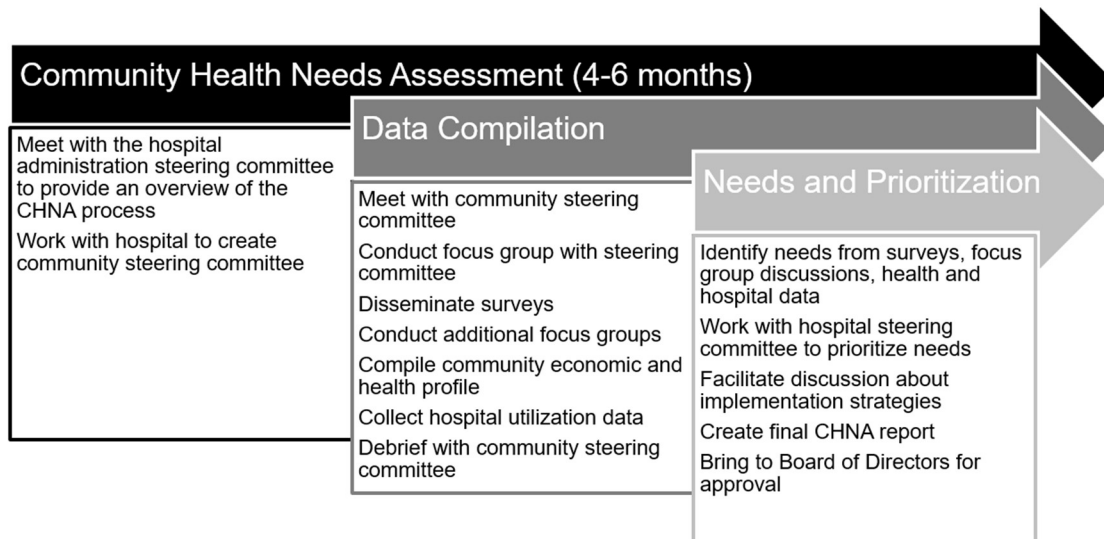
Community Health Needs Assessment (4-6 months)

Meet with the hospital administration steering committee to provide an overview of the CHNA process

Work with hospital to create community steering committee

Data Compilation

Meet with community steering committee

Conduct focus group with steering committee

Disseminate surveys

Conduct additional focus groups

Compile community economic and health profile

Collect hospital utilization data

Debrief with community steering committee

Needs and Prioritization

Identify needs from surveys, focus group discussions, health and hospital data

Work with hospital steering committee to prioritize needs

Facilitate discussion about implementation strategies

Create final CHNA report

Bring to Board of Directors for approval